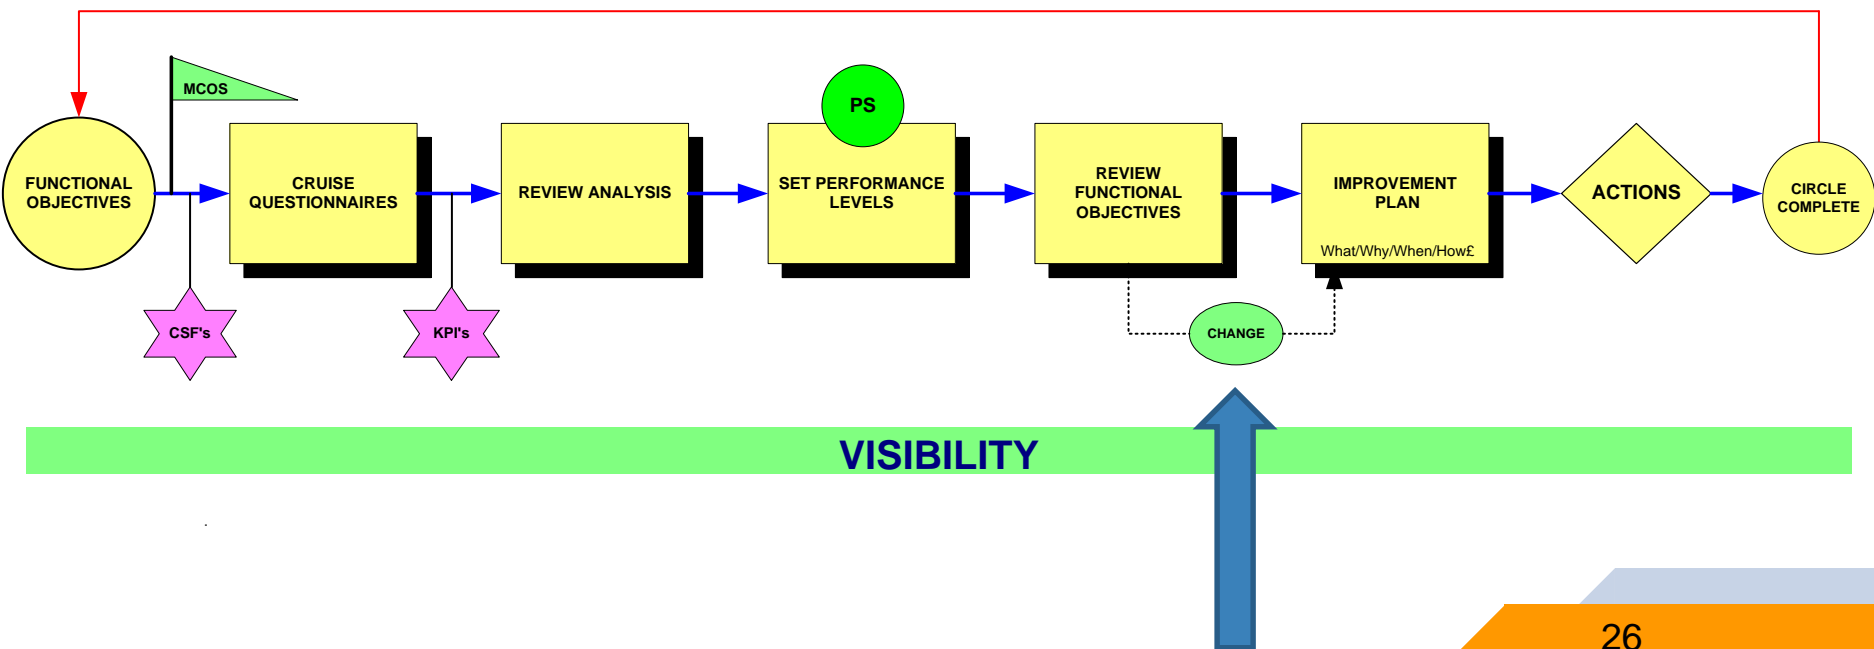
MCOS

PS

FUNCTIONAL OBJECTIVES

CRUISE QUESTIONNAIRES

REVIEW ANALYSIS

SET PERFORMANCE LEVELS

REVIEW FUNCTIONAL OBJECTIVES

IMPROVEMENT PLAN

What/Why/When/How£

ACTIONS

CIRCLE COMPLETE

CSF's

KPI's

CHANGE

VISIBILITY

26